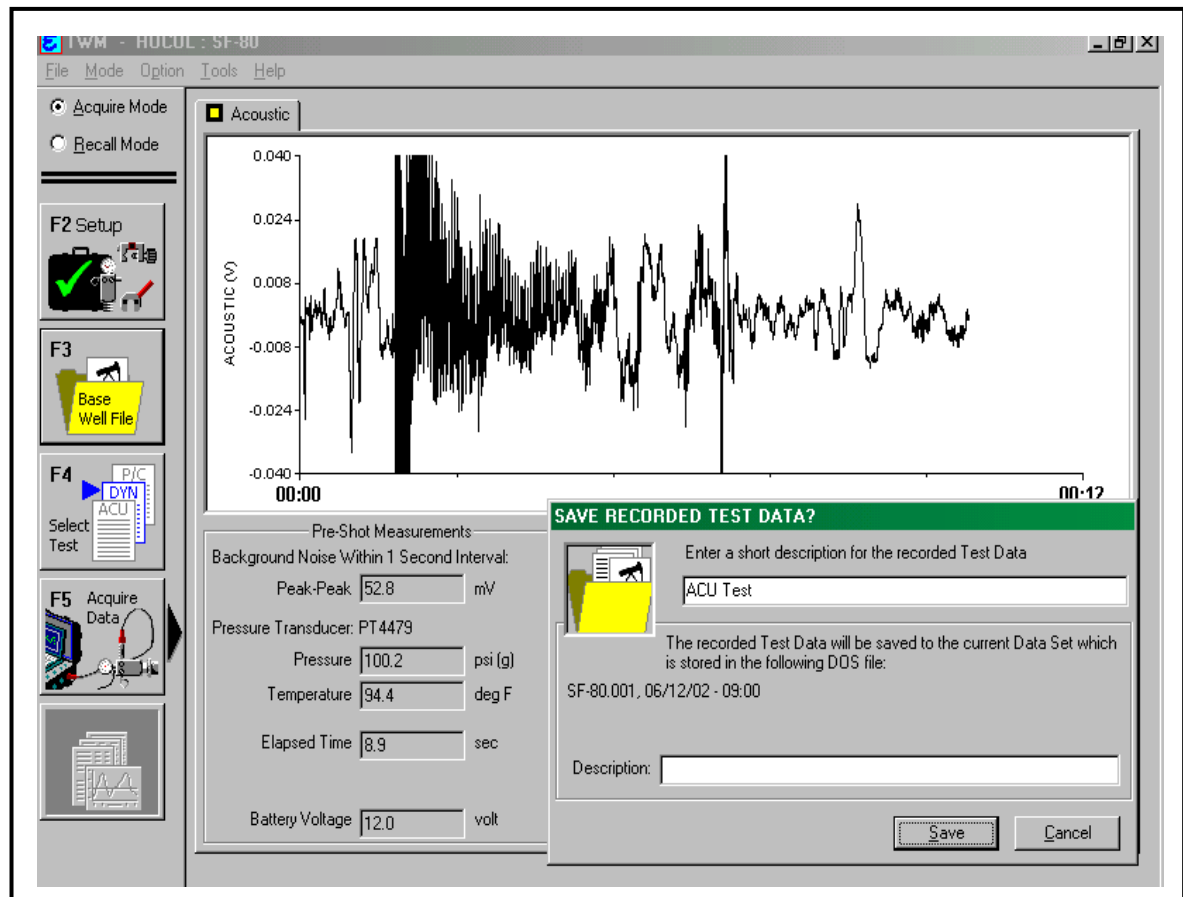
TWM - HUCUL : SF-80

File Mode Option Tools Help

Acquire Mode
Recall Mode

F2 Setup

F3
Base Well File

F4
P/C
DYN
ACU
Select Test

F5 Acquire Data

Acoustic

0.040
0.024
0.008
-0.008
-0.024
-0.040
ACOUSTIC (V)
00:00
00:12

Pre-Shot Measurements
Background Noise Within 1 Second Interval:
Peak-Peak 52.8 mV
Pressure Transducer: PT4479
Pressure 100.2 psi (g)
Temperature 94.4 deg F
Elapsed Time 8.9 sec
Battery Voltage 12.0 volt

SAVE RECORDED TEST DATA?
Enter a short description for the recorded Test Data
ACU Test
The recorded Test Data will be saved to the current Data Set which is stored in the following DOS file:
SF-80.001, 06/12/02 - 09:00
Description:
Save
Cancel